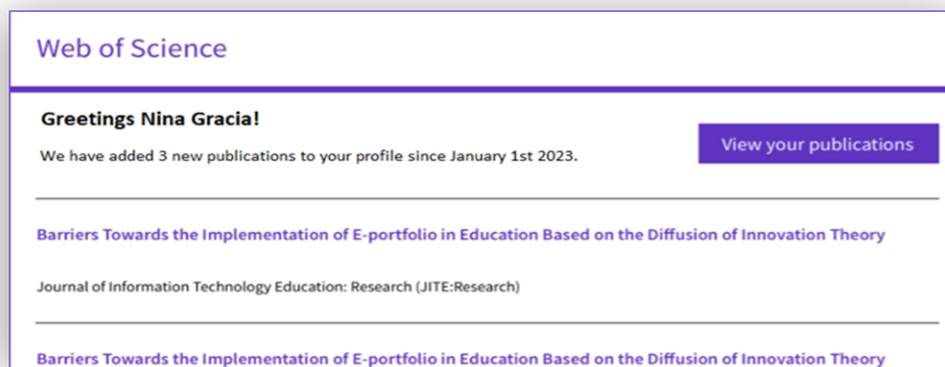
Web of Science

Greetings Nina Gracia!

We have added 3 new publications to your profile since January 1st 2023.

View your publications

Barriers Towards the Implementation of E-portfolio in Education Based on the Diffusion of Innovation Theory

Journal of Information Technology Education: Research (JITE:Research)

Barriers Towards the Implementation of E-portfolio in Education Based on the Diffusion of Innovation Theory